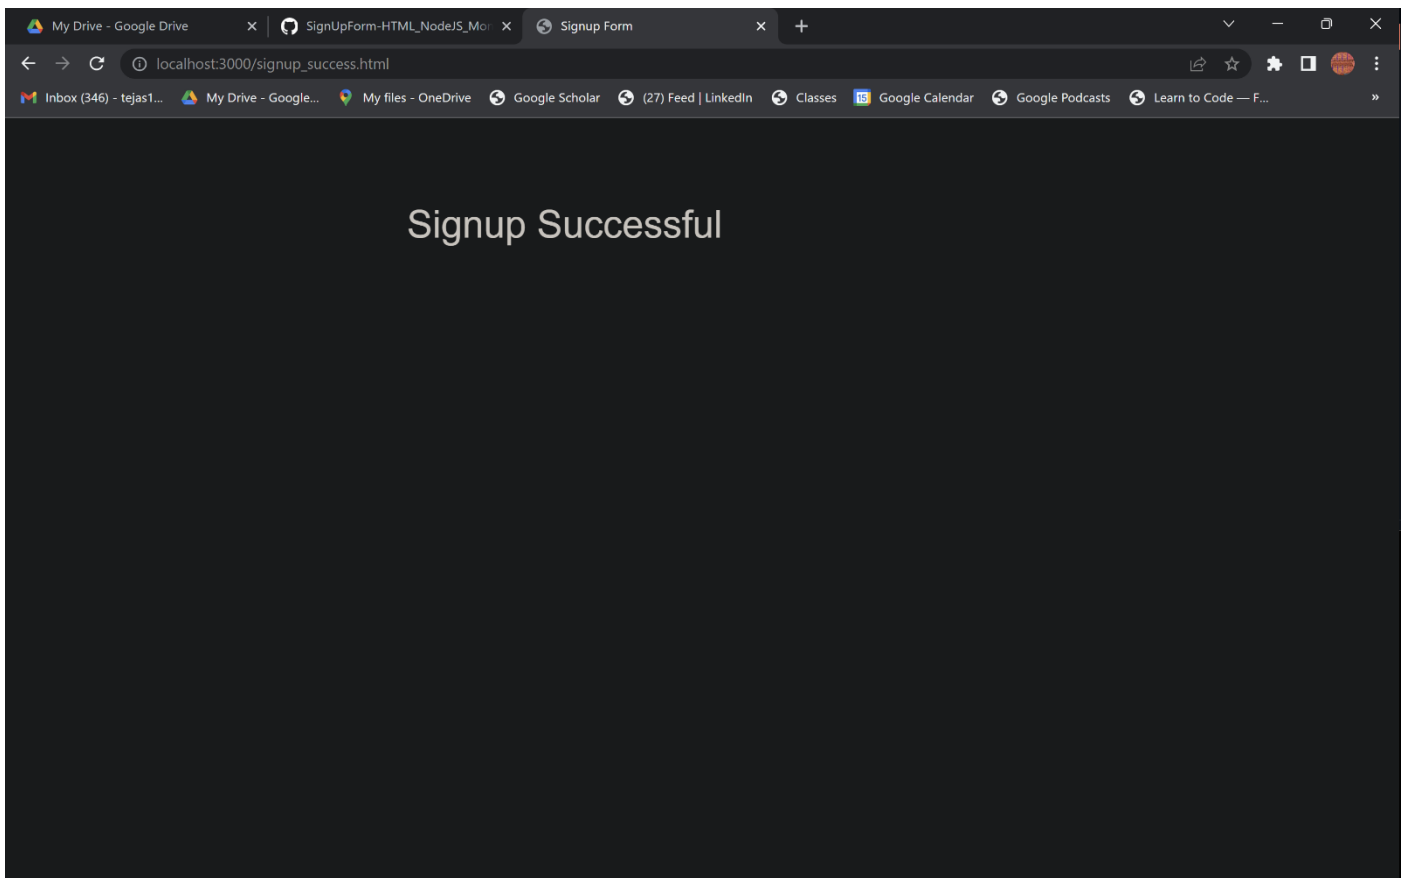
My Drive - Google Drive
SignUpForm-HTML_NodeJS_Mo
Signup Form
localhost:3000/signup_success.html
Inbox (346) - tejas1...
My Drive - Google...
My files - OneDrive
Google Scholar
(27) Feed | LinkedIn
Classes
15
Google Calendar
Google Podcasts
Learn to Code — F...
»

Signup Successful